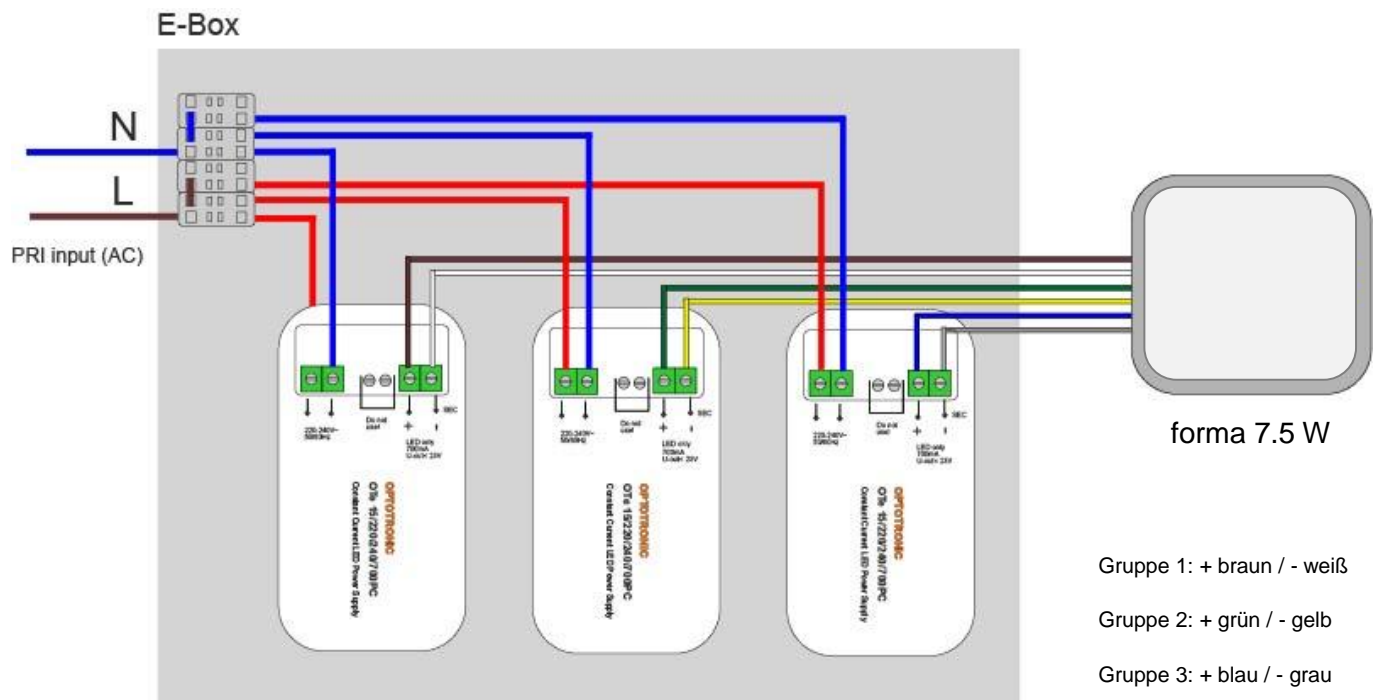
E-Box

N

L

PRI input (AC)

220-240V~ 50/60Hz

Do not use

LED only 700mA U-out< 23V

SEC

OPTOTRONIC

OTe 15/220/240/700/PC

Constant Current LED Power Supply

220-240V~ 50/60Hz

Do not use

LED only 700mA U-out< 23V

SEC

OPTOTRONIC

OTe 15/220/240/700/PC

Constant Current LED Power Supply

220-240V~ 50/60Hz

Do not use

LED only 700mA U-out< 23V

SEC

OPTOTRONIC

OTe 15/220/240/700/PC

Constant Current LED Power Supply

forma 7.5 W

Gruppe 1: + braun / - weiß

Gruppe 2: + grün / - gelb

Gruppe 3: + blau / - grau